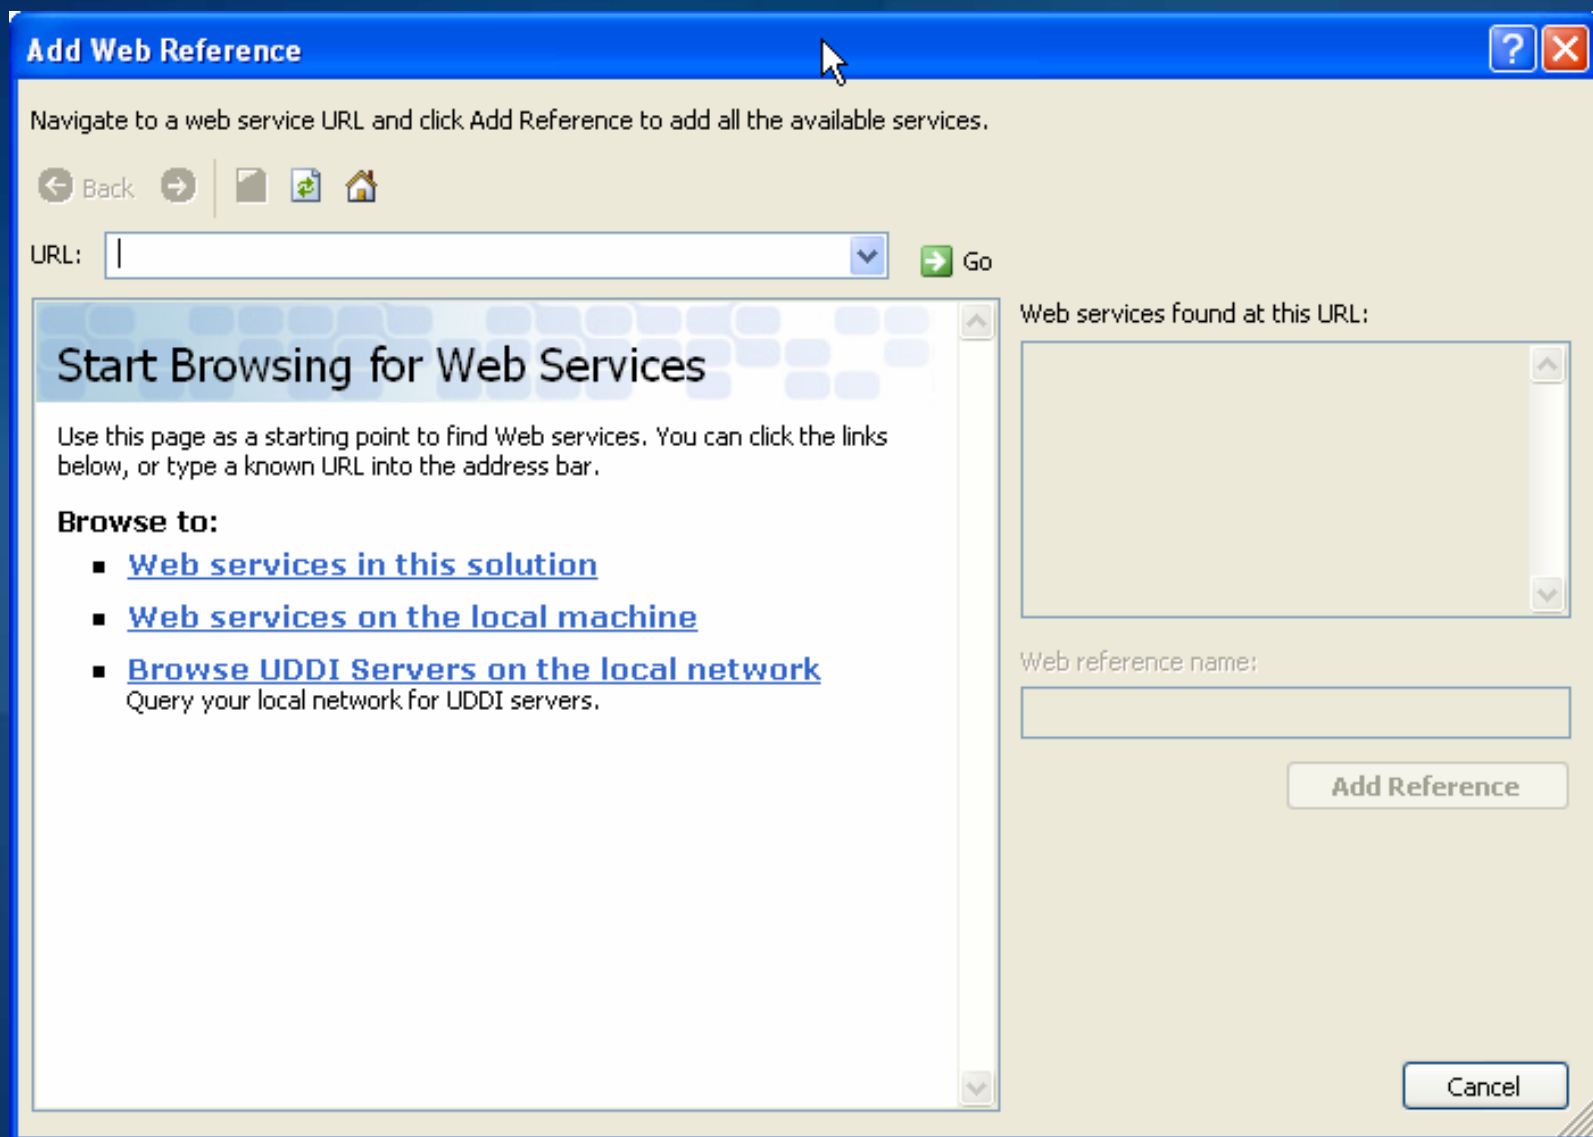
Add Web Reference

Navigate to a web service URL and click Add Reference to add all the available services.

Back

URL:

Go

Start Browsing for Web Services

Use this page as a starting point to find Web services. You can click the links below, or type a known URL into the address bar.

Browse to:

- Web services in this solution
- Web services on the local machine
- Browse UDDI Servers on the local network
  Query your local network for UDDI servers.

Web services found at this URL:

Web reference name:

Add Reference

Cancel